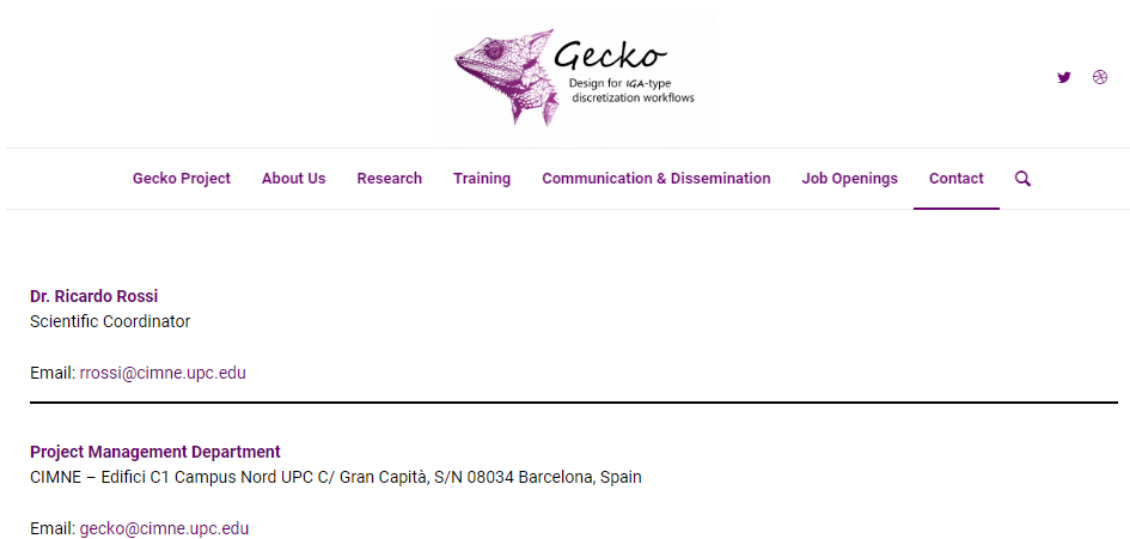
Gecko
Design for IGA-type discretization workflows

Gecko Project About Us Research Training Communication & Dissemination Job Openings Contact

Dr. Ricardo Rossi
Scientific Coordinator

Email: rrossi@cimne.upc.edu

Project Management Department
CIMNE – Edifici C1 Campus Nord UPC C/ Gran Capità, S/N 08034 Barcelona, Spain

Email: gecko@cimne.upc.edu